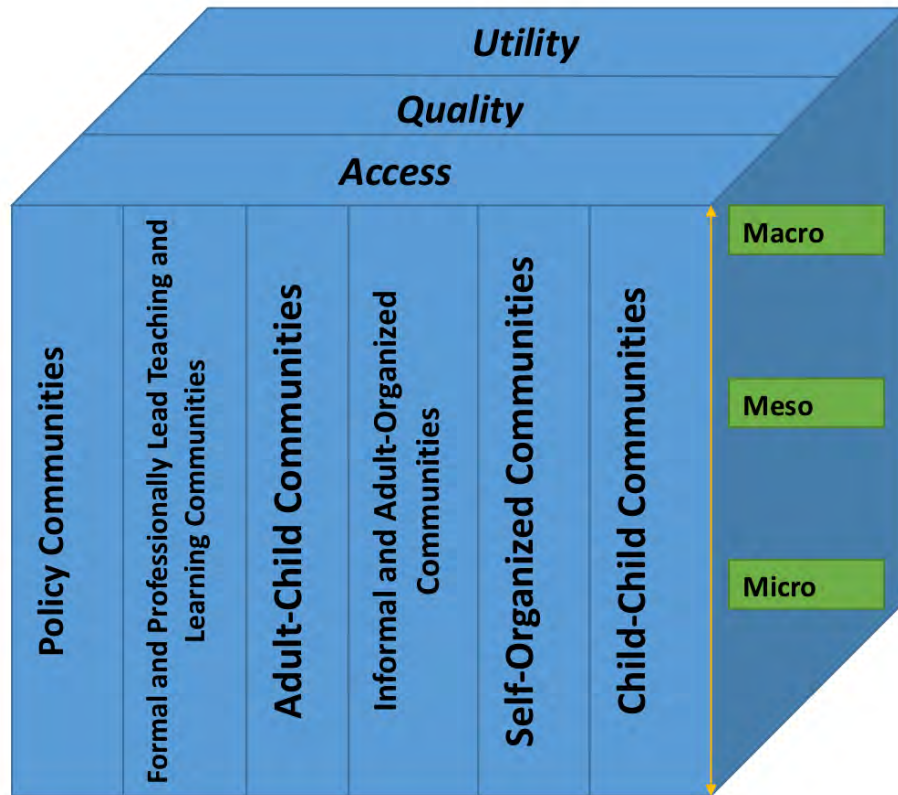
Utility

Quality

Access

Policy Communities

Formal and Professionally Lead Teaching and Learning Communities

Adult-Child Communities

Informal and Adult-Organized Communities

Self-Organized Communities

Child-Child Communities

Macro

Meso

Micro